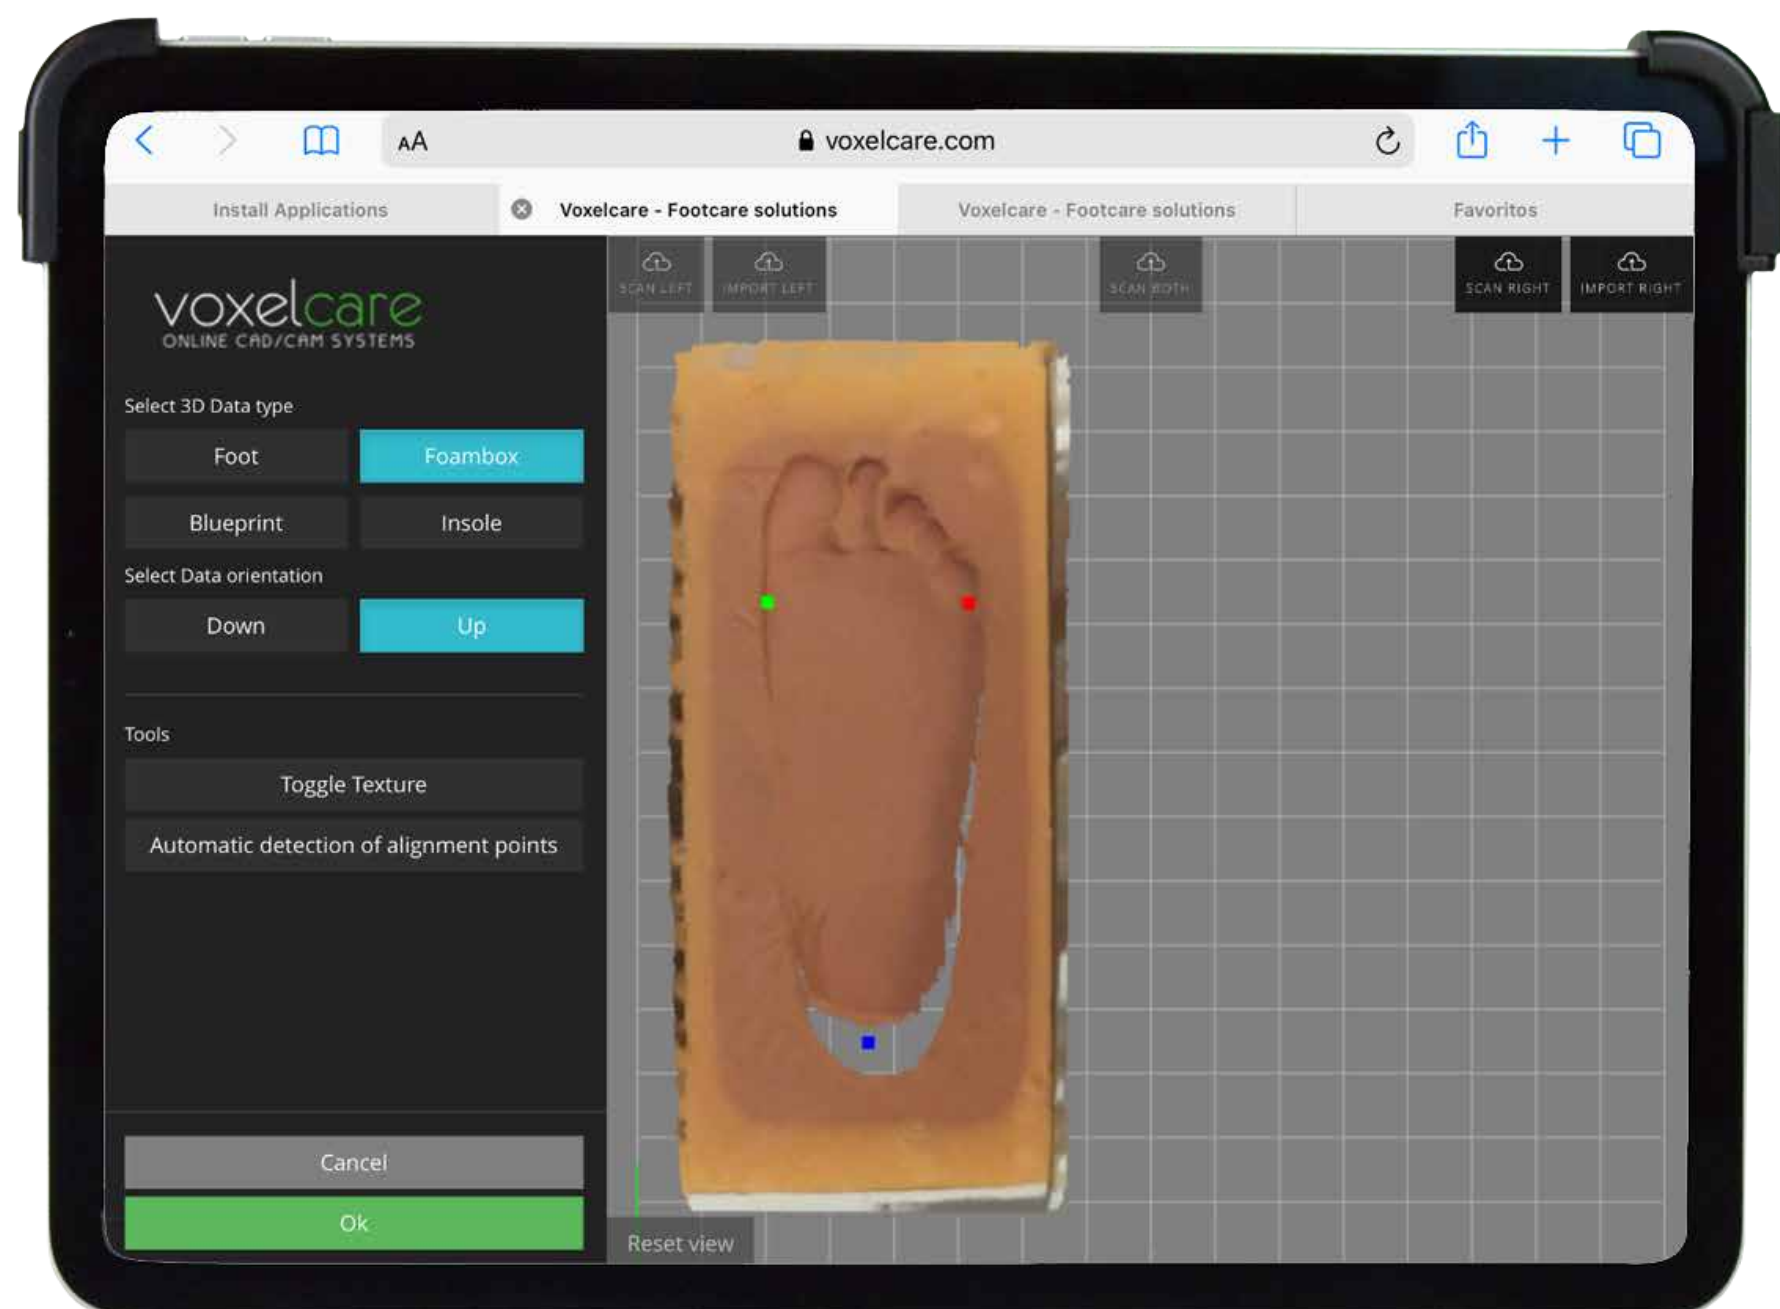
AA voxelcare.com

Install Applications
Voxelcare - Footcare solutions
Voxelcare - Footcare solutions
Favoritos

SCAN LEFT
IMPORT LEFT
SCAN BOTH
SCAN RIGHT
IMPORT RIGHT

voxelcare
ONLINE CAD/CAM SYSTEMS

Select 3D Data type

Foot
Foambox
Blueprint
Insole

Select Data orientation

Down
Up

Tools

Toggle Texture
Automatic detection of alignment points

Cancel
Ok

Reset view